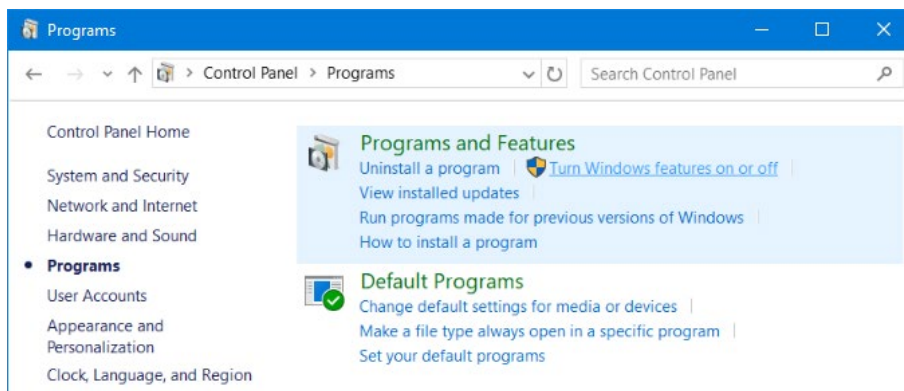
Programs

Control Panel > Programs

Search Control Panel

Control Panel Home

System and Security

Network and Internet

Hardware and Sound

• Programs

User Accounts

Appearance and Personalization

Clock, Language, and Region

Programs and Features

Uninstall a program | Turn Windows features on or off

View installed updates |

Run programs made for previous versions of Windows |

How to install a program

Default Programs

Change default settings for media or devices |

Make a file type always open in a specific program |

Set your default programs